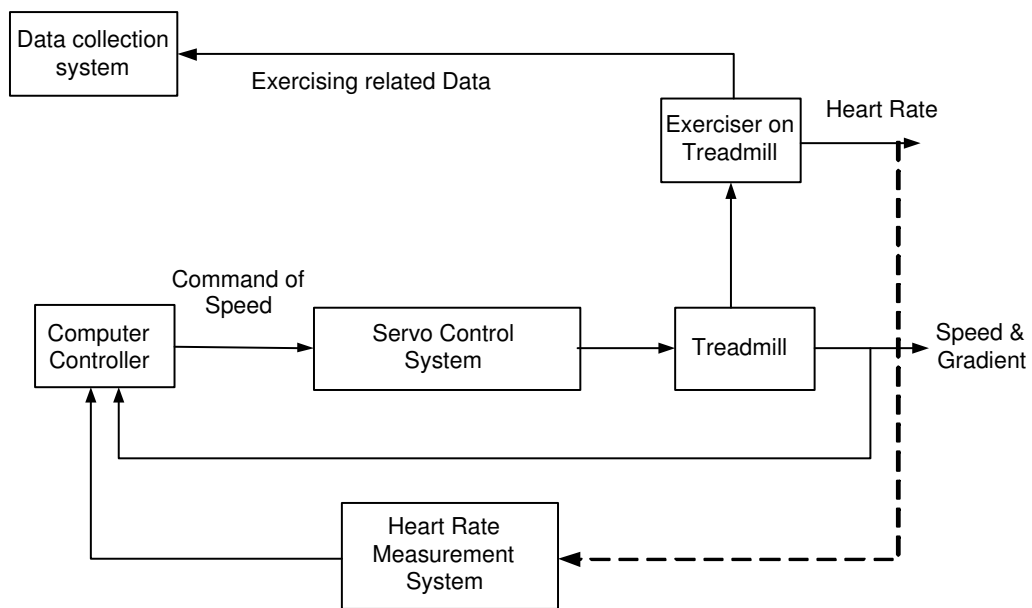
Data collection system

Exercising related Data

Exerciser on Treadmill

Heart Rate

Command of Speed

Computer Controller

Servo Control System

Treadmill

Speed & Gradient

Heart Rate Measurement System